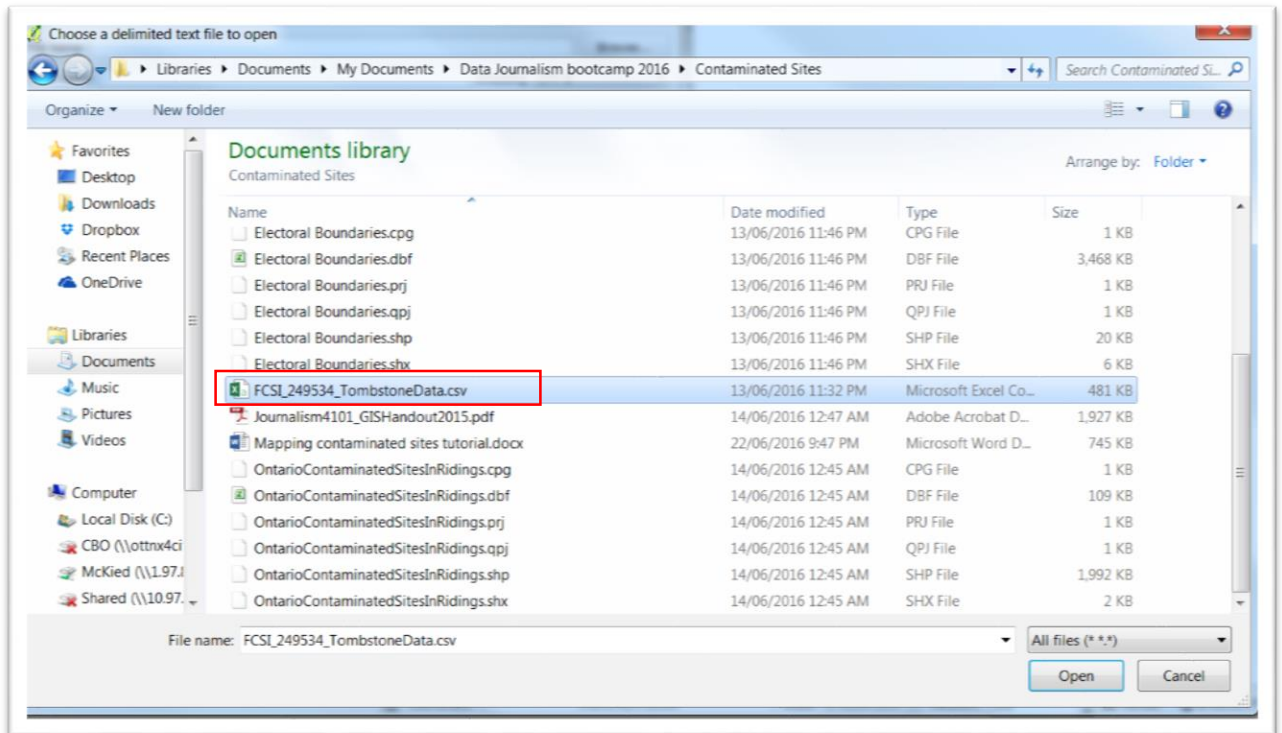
Choose a delimited text file to open

Libraries ▸ Documents ▸ My Documents ▸ Data Journalism bootcamp 2016 ▸ Contaminated Sites

Search Contaminated Si...

Organize ▾ New folder

Favorites
Desktop
Downloads
Dropbox
Recent Places
OneDrive

Libraries
Documents
Music
Pictures
Videos

Computer
Local Disk (C:)
CBO (\\ottnx4ci
McKied (\\1.97.
Shared (\\10.97.

Documents library
Contaminated Sites

Arrange by: Folder ▾

| Name | Date modified | Type | Size |
|---|---|---|---|
| Electoral Boundaries.cpg | 13/06/2016 11:46 PM | CPG File | 1 KB |
| Electoral Boundaries.dbf | 13/06/2016 11:46 PM | DBF File | 3,468 KB |
| Electoral Boundaries.prj | 13/06/2016 11:46 PM | PRJ File | 1 KB |
| Electoral Boundaries.qpj | 13/06/2016 11:46 PM | QPJ File | 1 KB |
| Electoral Boundaries.shp | 13/06/2016 11:46 PM | SHP File | 20 KB |
| Electoral Boundaries.shx | 13/06/2016 11:46 PM | SHX File | 6 KB |
| FCSI_249534_TombstoneData.csv | 13/06/2016 11:32 PM | Microsoft Excel Co... | 481 KB |
| Journalism4101_GISHandout2015.pdf | 14/06/2016 12:47 AM | Adobe Acrobat D... | 1,927 KB |
| Mapping contaminated sites tutorial.docx | 22/06/2016 9:47 PM | Microsoft Word D... | 745 KB |
| OntarioContaminatedSitesInRidings.cpg | 14/06/2016 12:45 AM | CPG File | 1 KB |
| OntarioContaminatedSitesInRidings.dbf | 14/06/2016 12:45 AM | DBF File | 109 KB |
| OntarioContaminatedSitesInRidings.prj | 14/06/2016 12:45 AM | PRJ File | 1 KB |
| OntarioContaminatedSitesInRidings.qpj | 14/06/2016 12:45 AM | QPJ File | 1 KB |
| OntarioContaminatedSitesInRidings.shp | 14/06/2016 12:45 AM | SHP File | 1,992 KB |
| OntarioContaminatedSitesInRidings.shx | 14/06/2016 12:45 AM | SHX File | 2 KB |

File name: FCSI_249534_TombstoneData.csv

All files (*.*)

Open Cancel